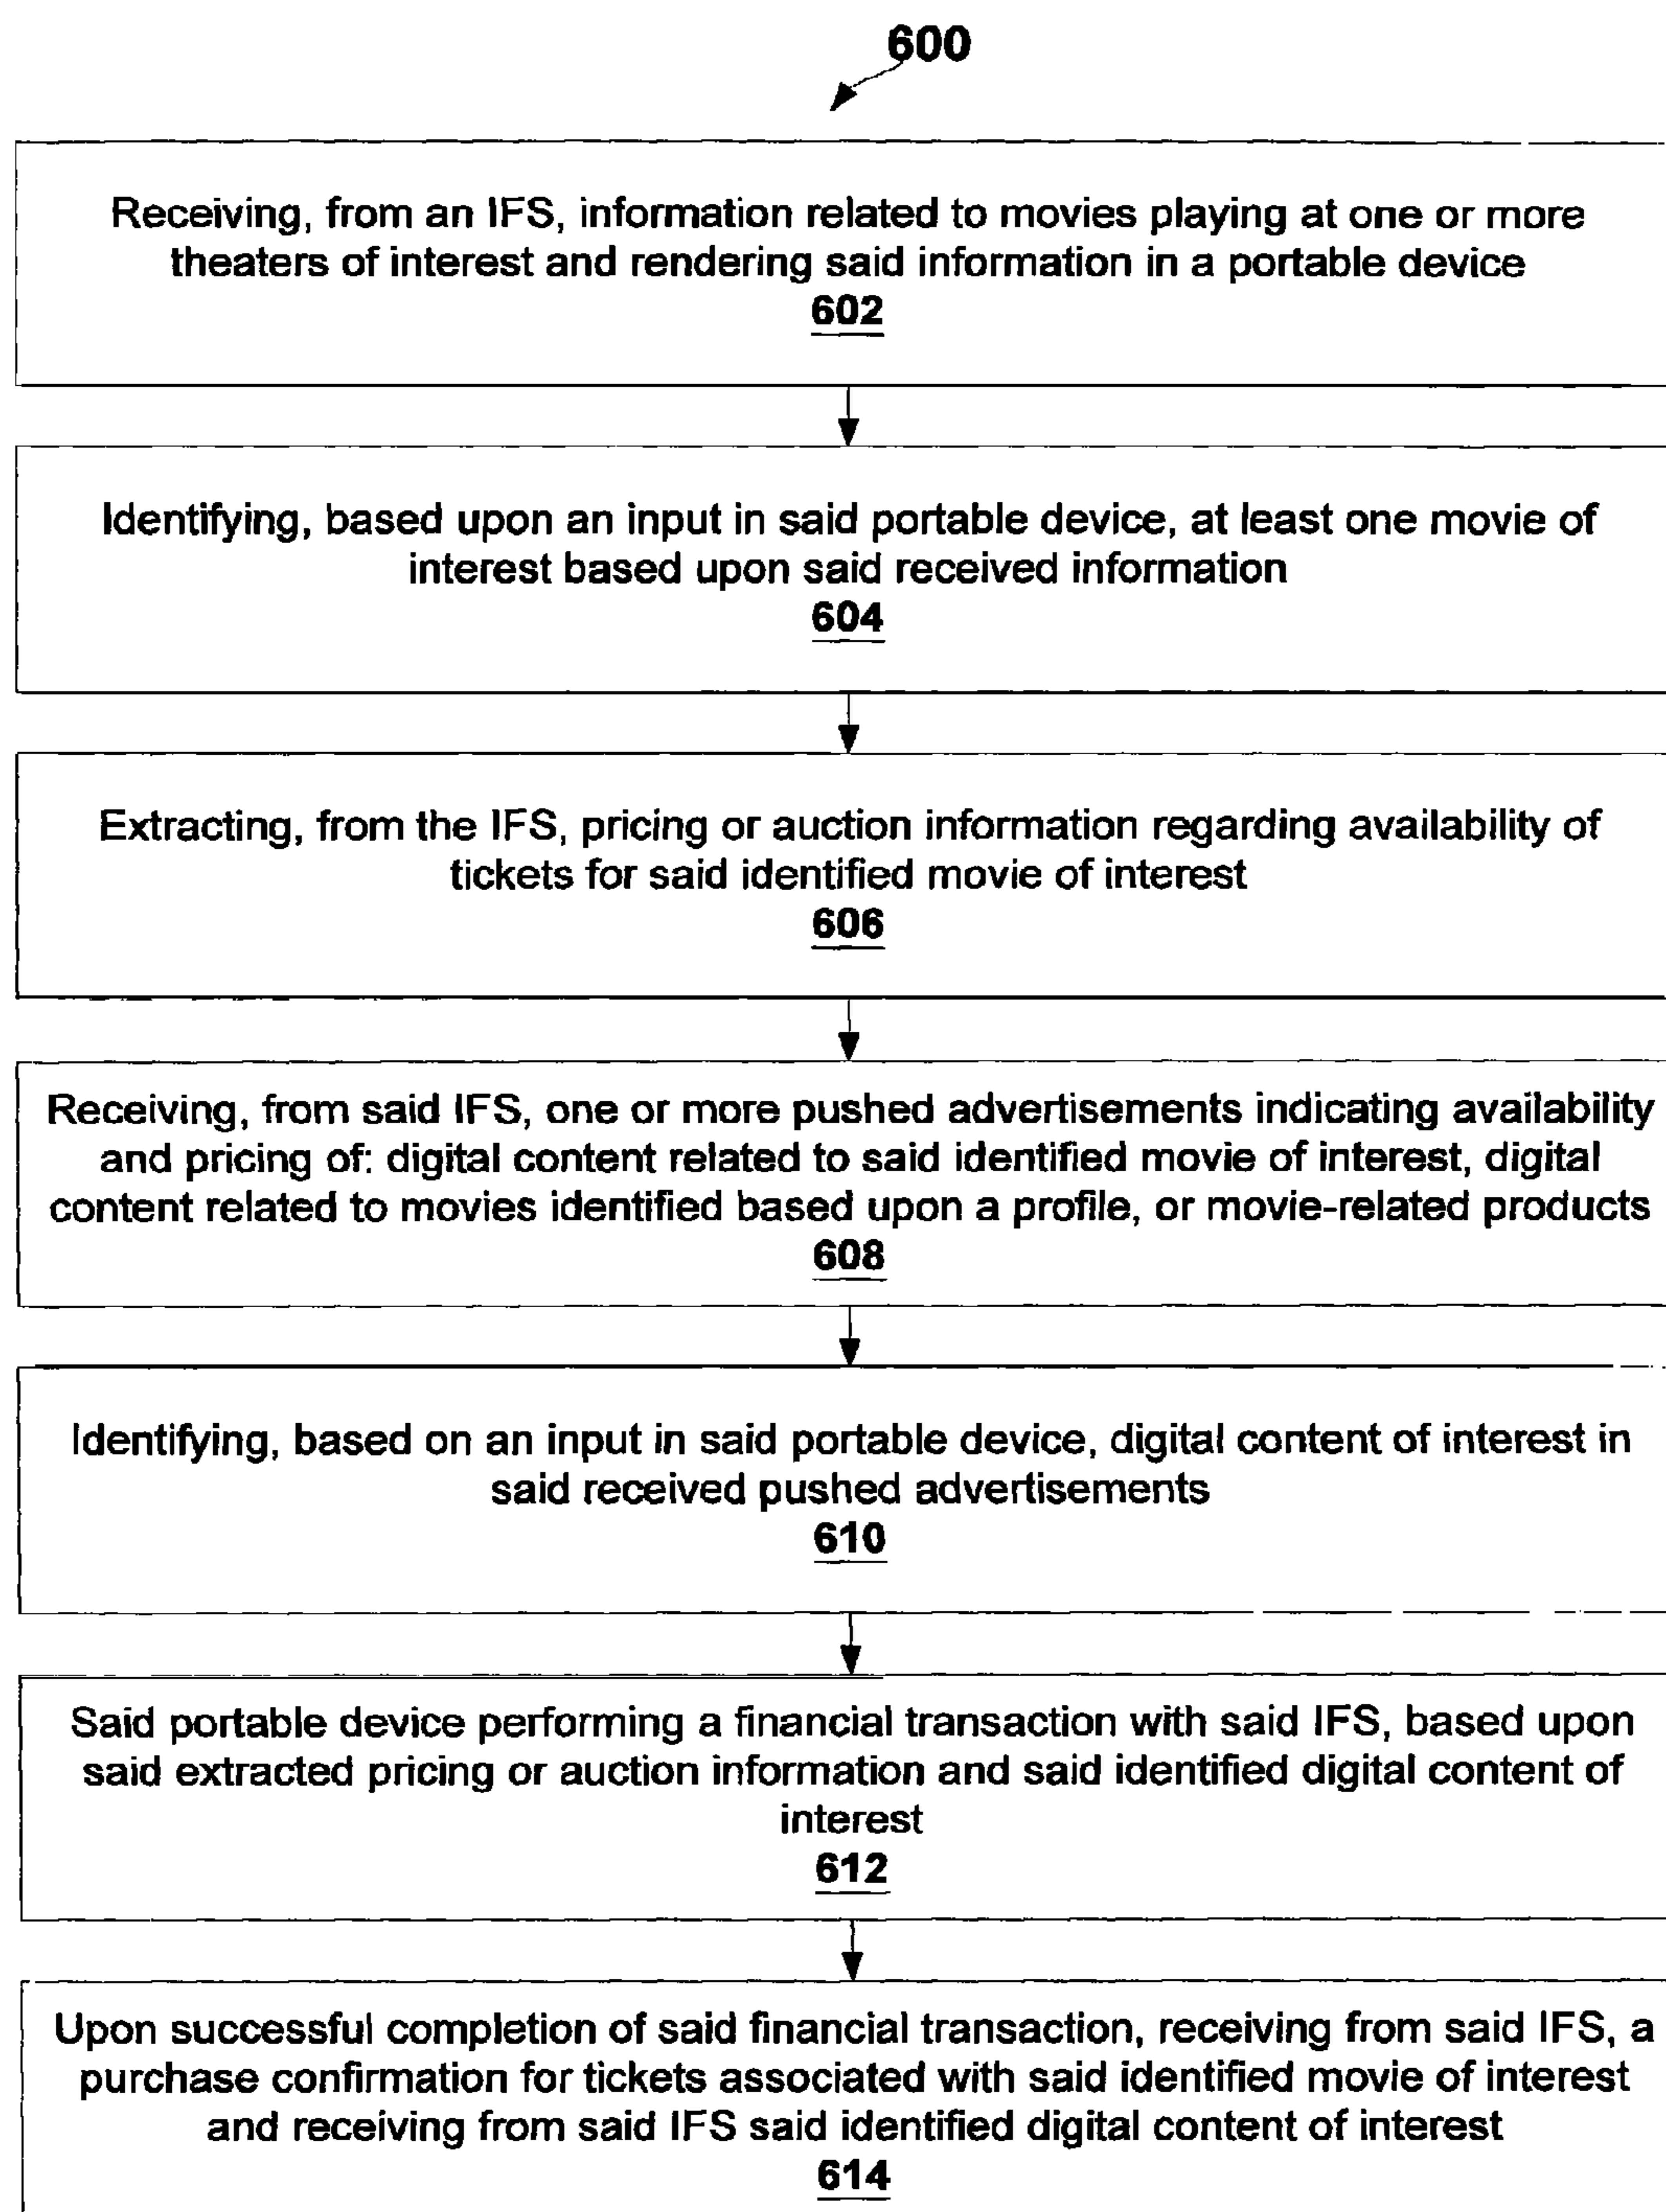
600

Receiving, from an IFS, information related to movies playing at one or more theaters of interest and rendering said information in a portable device
602

Identifying, based upon an input in said portable device, at least one movie of interest based upon said received information
604

Extracting, from the IFS, pricing or auction information regarding availability of tickets for said identified movie of interest
606

Receiving, from said IFS, one or more pushed advertisements indicating availability and pricing of: digital content related to said identified movie of interest, digital content related to movies identified based upon a profile, or movie-related products
608

Identifying, based on an input in said portable device, digital content of interest in said received pushed advertisements
610

Said portable device performing a financial transaction with said IFS, based upon said extracted pricing or auction information and said identified digital content of interest
612

Upon successful completion of said financial transaction, receiving from said IFS, a purchase confirmation for tickets associated with said identified movie of interest and receiving from said IFS said identified digital content of interest
614